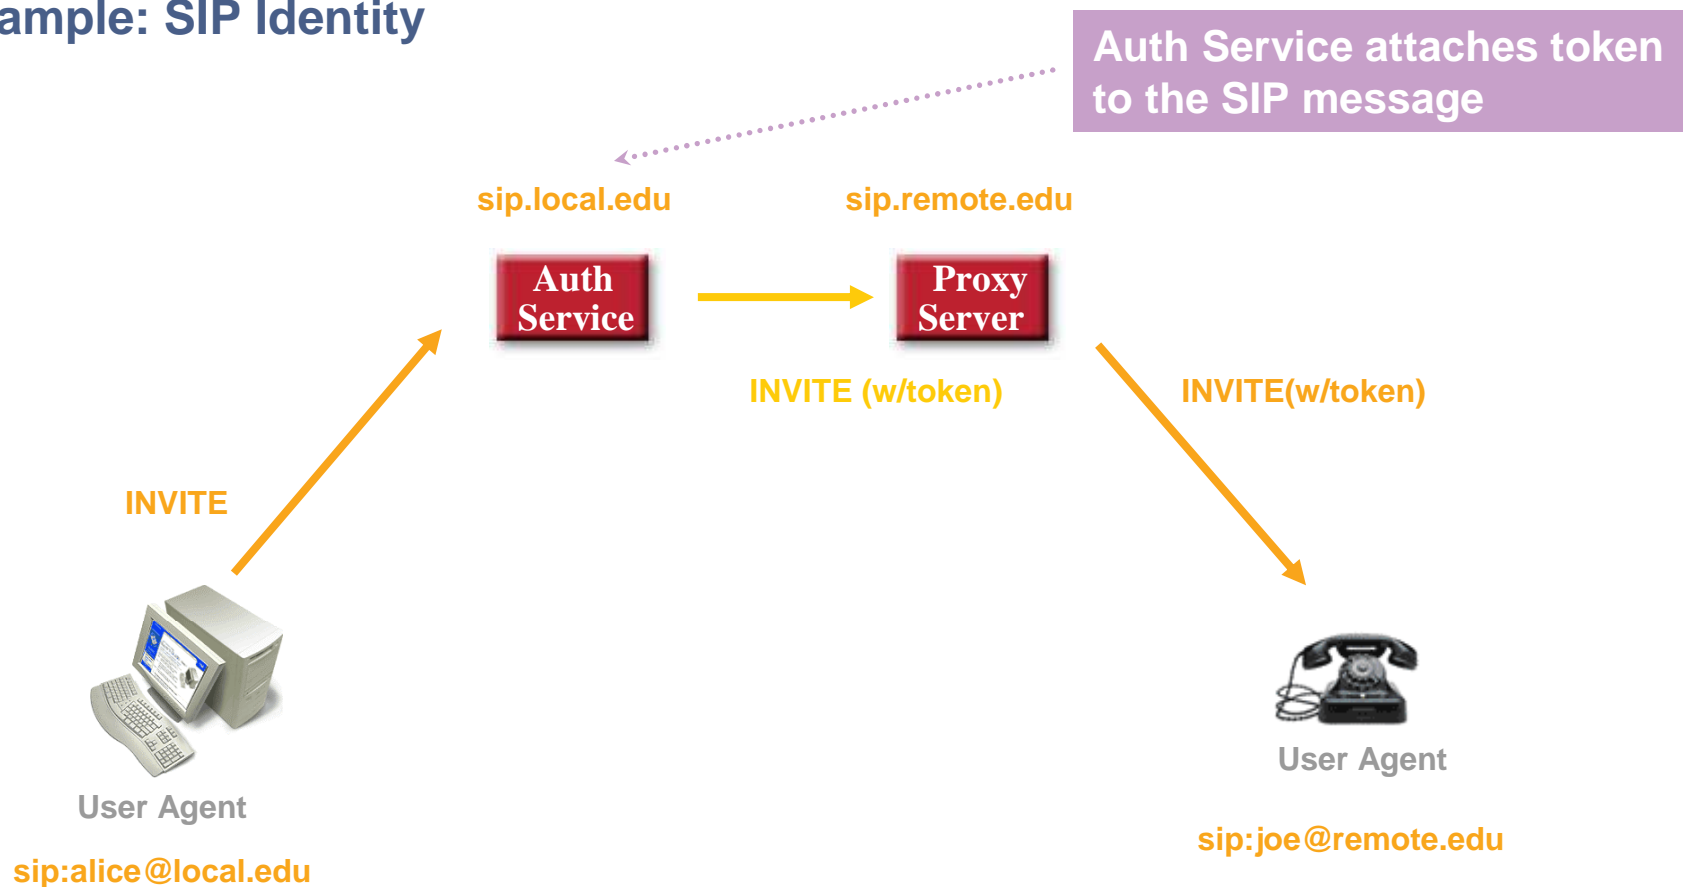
ample: SIP Identity

Auth Service attaches token to the SIP message

sip.local.edu

sip.remote.edu

Auth Service

Proxy Server

INVITE (w/token)

INVITE(w/token)

INVITE

User Agent

sip:alice@local.edu

User Agent

sip:joe@remote.edu